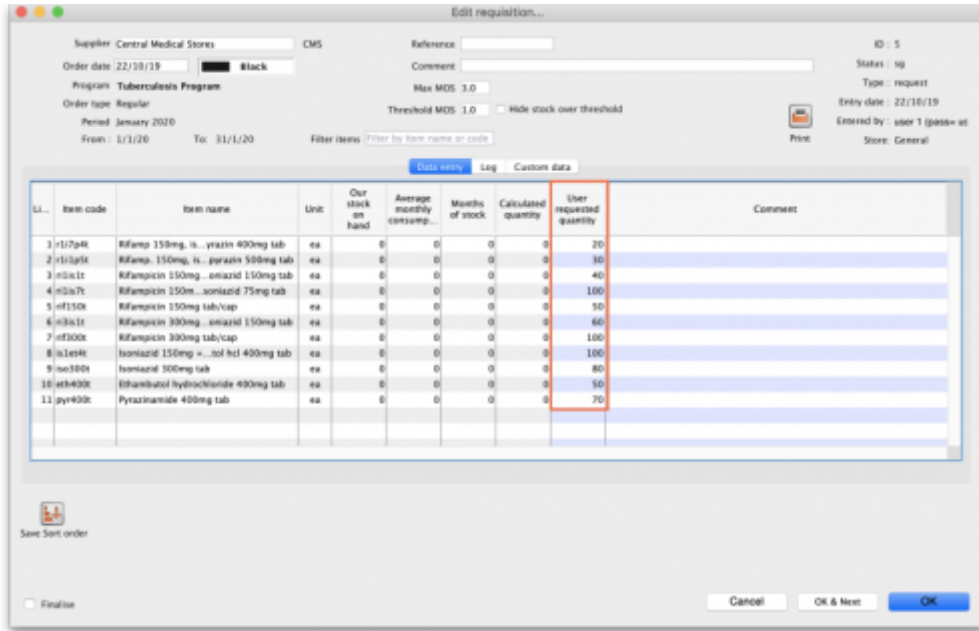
Edit requisition...

Supplier Central Medical Stores CMS
Order date 22/10/19 Black
Program Tuberculosis Program
Order type Regular
Period January 2020
From: 1/1/20 To: 31/1/20

Reference
Comment
Max MOS 3.0
Threshold MOS 1.0 Hide stock over threshold
Filter items Filter by item name or code

ID: 5
Status: sg
Type: request
Entry date: 22/10/19
Entered by: user 1 (pass= us
Store: General
Print

Data entry Log Custom data

| Li... | Item code | Item name | Unit | Our stock on hand | Average monthly consump... | Months of stock | Calculated quantity | User requested quantity | Comment |
|---|---|---|---|---|---|---|---|---|---|
| 1 | r1i7p4t | Rifamp 150mg, is...yrazin 400mg tab | ea | 0 | 0 | 0 | 0 | 20 | |
| 2 | r1i1p5t | Rifamp. 150mg, is...pyrazin 500mg tab | ea | 0 | 0 | 0 | 0 | 30 | |
| 3 | r1is1t | Rifampicin 150mg...oniazid 150mg tab | ea | 0 | 0 | 0 | 0 | 40 | |
| 4 | r1is7t | Rifampicin 150m...soniazid 75mg tab | ea | 0 | 0 | 0 | 0 | 100 | |
| 5 | rif150t | Rifampicin 150mg tab/cap | ea | 0 | 0 | 0 | 0 | 50 | |
| 6 | r3is1t | Rifampicin 300mg...oniazid 150mg tab | ea | 0 | 0 | 0 | 0 | 60 | |
| 7 | rif300t | Rifampicin 300mg tab/cap | ea | 0 | 0 | 0 | 0 | 100 | |
| 8 | is1et4t | Isoniazid 150mg +...tol hcl 400mg tab | ea | 0 | 0 | 0 | 0 | 100 | |
| 9 | iso300t | Isoniazid 300mg tab | ea | 0 | 0 | 0 | 0 | 80 | |
| 10 | eth400t | Ethambutol hydrochloride 400mg tab | ea | 0 | 0 | 0 | 0 | 50 | |
| 11 | pyr400t | Pyrazinamide 400mg tab | ea | 0 | 0 | 0 | 0 | 70 | |

Save Sort order

Finalise

Cancel OK & Next OK